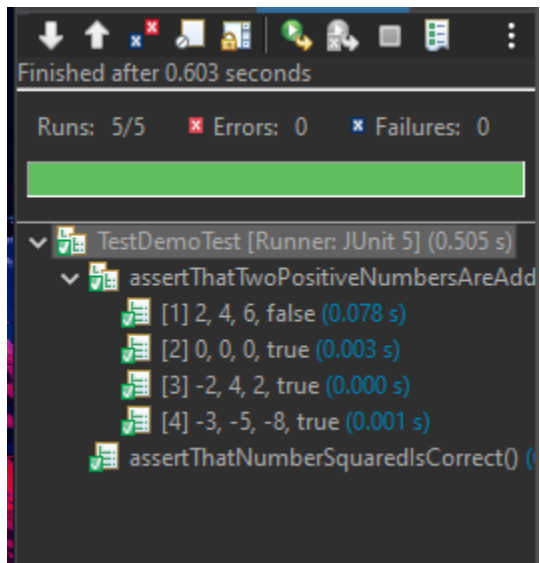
Finished after 0.603 seconds

Runs: 5/5 Errors: 0 Failures: 0

TestDemoTest [Runner: JUnit 5] (0.505 s)
assertThatTwoPositiveNumbersAreAdd
[1] 2, 4, 6, false (0.078 s)
[2] 0, 0, 0, true (0.003 s)
[3] -2, 4, 2, true (0.000 s)
[4] -3, -5, -8, true (0.001 s)
assertThatNumberSquaredIsCorrect() (